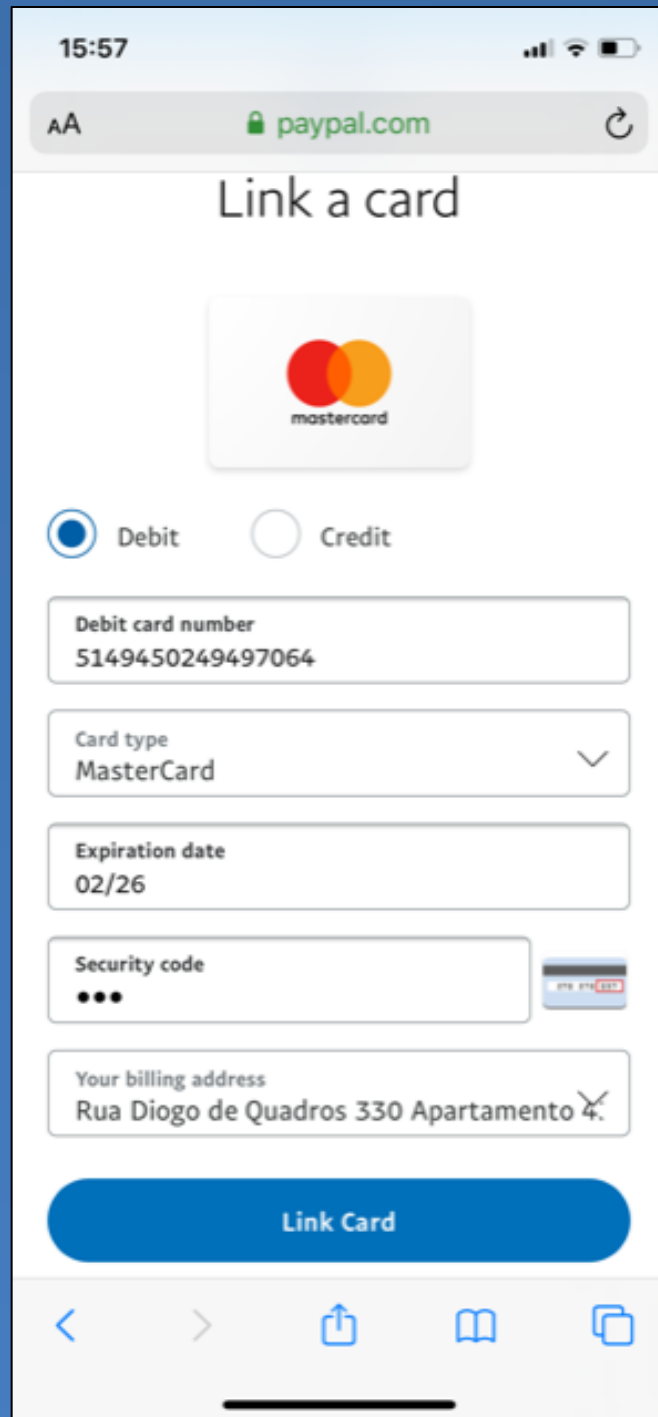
15:57

AA paypal.com

Link a card

mastercard

Debit Credit

Debit card number
5149450249497064

Card type
MasterCard

Expiration date
02/26

Security code
•••

Your billing address
Rua Diogo de Quadros 330 Apartamento 4.

Link Card